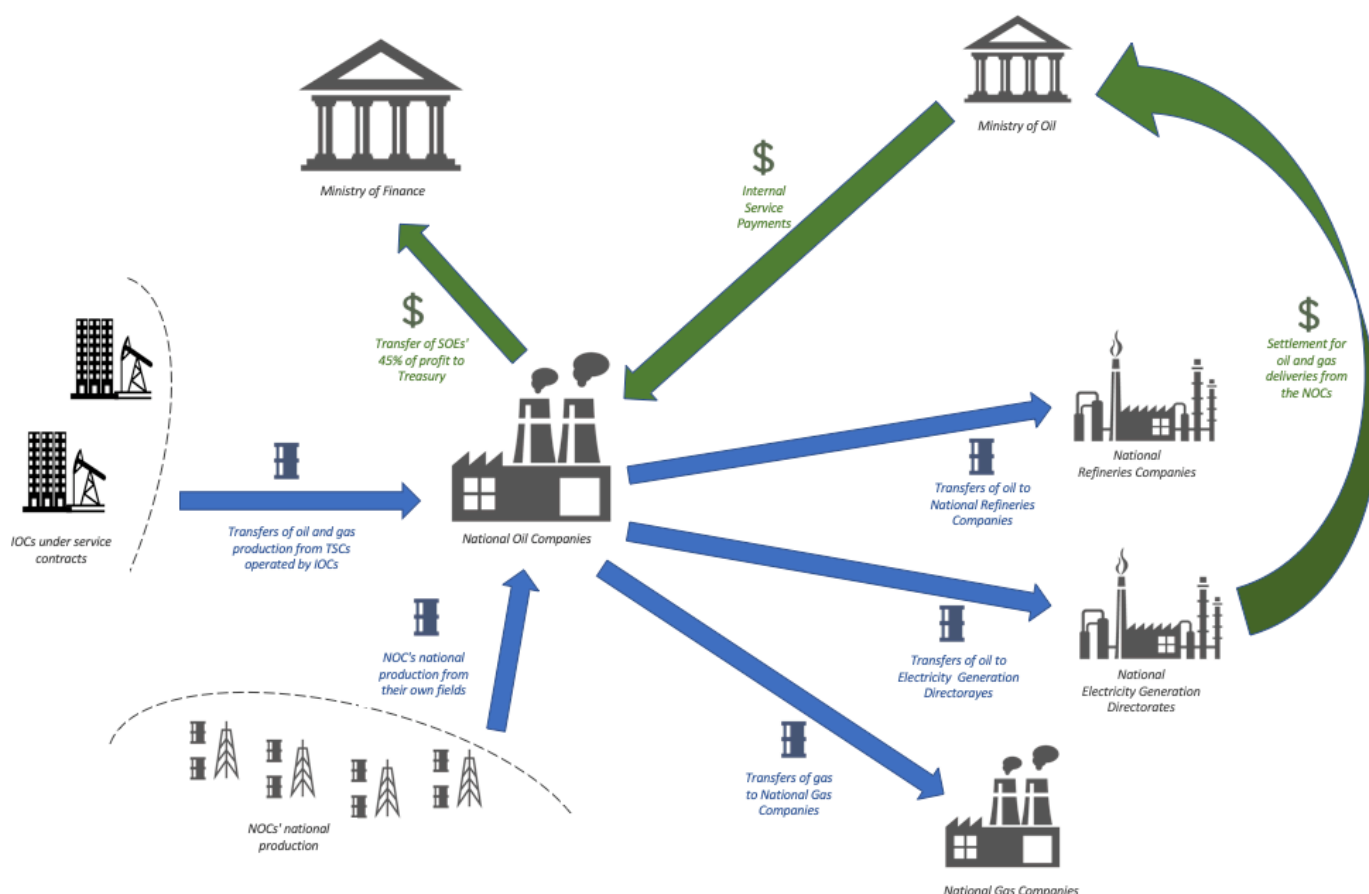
Ministry of Finance

$
Internal Service Payments

Ministry of Oil

$
Transfer of SOEs' 45% of profit to Treasury

$
Settlement for oil and gas deliveries from the NOCs

IOCs under service contracts

Transfers of oil and gas production from TSCs operated by IOCs

National Oil Companies

Transfers of oil to National Refineries Companies

National Refineries Companies

NOC's national production from their own fields

Transfers of oil to Electricity Generation Directorayes

National Electricity Generation Directorates

Transfers of gas to National Gas Companies

NOCs' national production

National Gas Companies